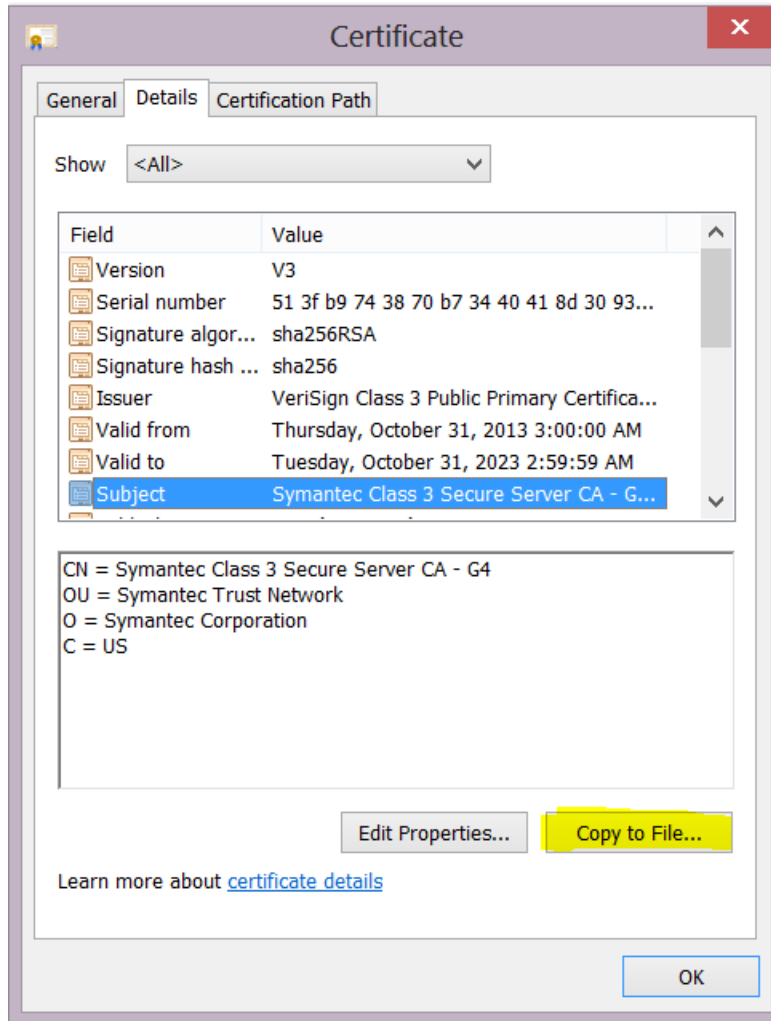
Certificate

General | Details | Certification Path

Show <All>

| Field | Value |
|---|---|
| Version | V3 |
| Serial number | 51 3f b9 74 38 70 b7 34 40 41 8d 30 93... |
| Signature algor... | sha256RSA |
| Signature hash ... | sha256 |
| Issuer | VeriSign Class 3 Public Primary Certifica... |
| Valid from | Thursday, October 31, 2013 3:00:00 AM |
| Valid to | Tuesday, October 31, 2023 2:59:59 AM |
| Subject | Symantec Class 3 Secure Server CA - G... |

CN = Symantec Class 3 Secure Server CA - G4
OU = Symantec Trust Network
O = Symantec Corporation
C = US

Edit Properties... Copy to File...

Learn more about certificate details

OK